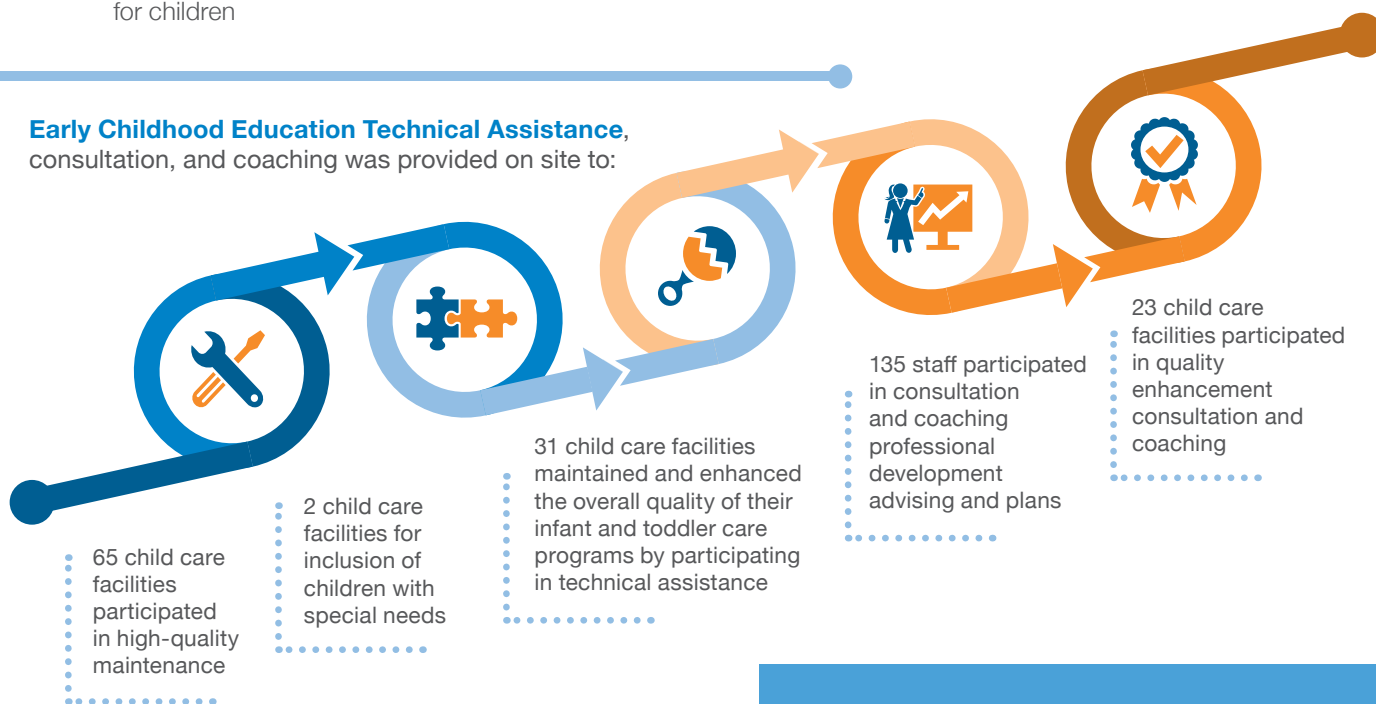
for children

**Early Childhood Education Technical Assistance**, consultation, and coaching was provided on site to:

65 child care facilities participated in high-quality maintenance

2 child care facilities for inclusion of children with special needs

31 child care facilities maintained and enhanced the overall quality of their infant and toddler care programs by participating in technical assistance

135 staff participated in consultation and coaching professional development advising and plans

23 child care facilities participated in quality enhancement consultation and coaching